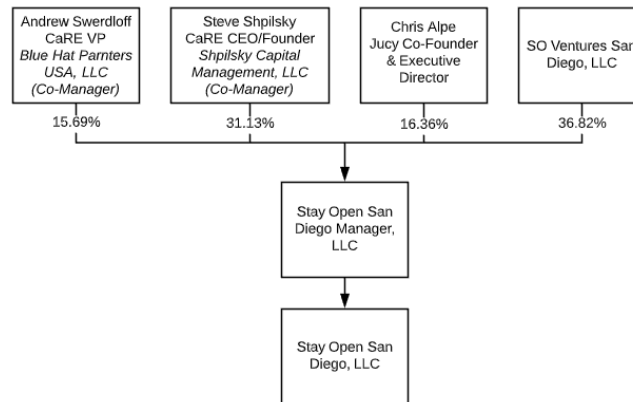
Andrew Swerdloff
CaRE VP
Blue Hat Parnters USA, LLC
(Co-Manager)

Steve Shpilsky
CaRE CEO/Founder
Shpilsky Capital Management, LLC
(Co-Manager)

Chris Alpe
Jucy Co-Founder & Executive Director

SO Ventures San Diego, LLC

15.69%

31.13%

16.36%

36.82%

Stay Open San Diego Manager, LLC

Stay Open San Diego, LLC